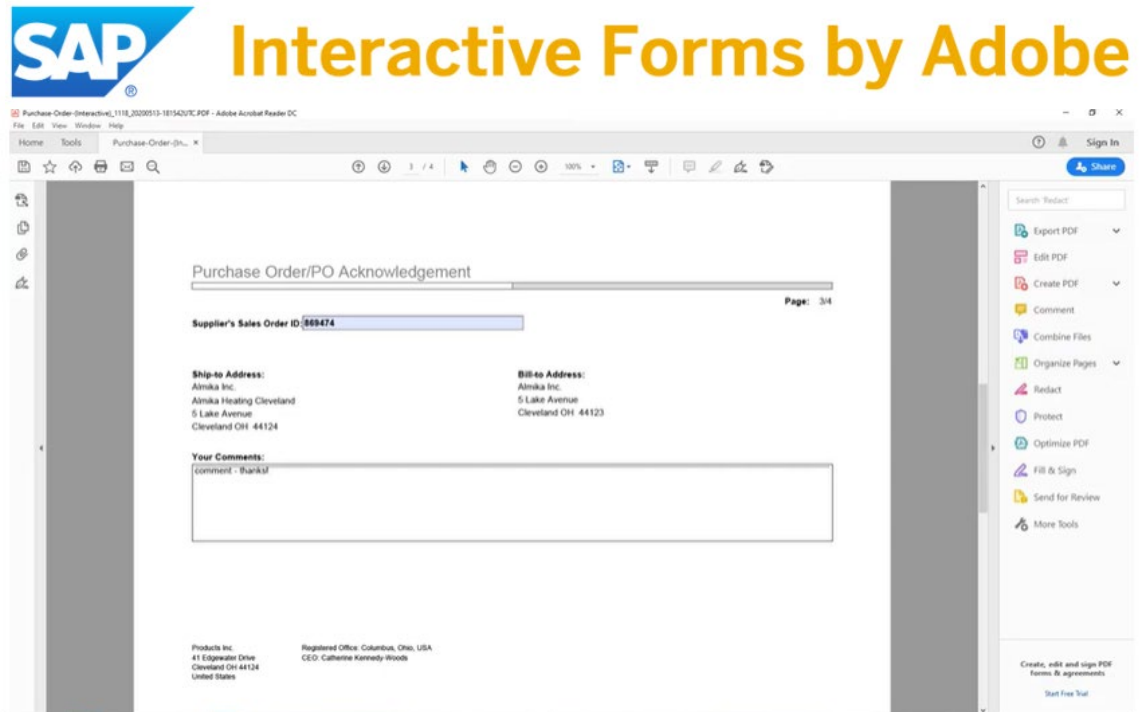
SAP®

Interactive Forms by Adobe

Purchase-Order-(Interactive)_1118_20200513-181542UTC.PDF - Adobe Acrobat Reader DC

File Edit View Window Help

Home Tools Purchase-Order-(In... ×

Sign In

3 / 4 100%

Share

Purchase Order/PO Acknowledgement

Page: 3/4

Supplier's Sales Order ID: 869474

Ship-to Address:
Almika Inc.
Almika Heating Cleveland
5 Lake Avenue
Cleveland OH 44124

Bill-to Address:
Almika Inc.
5 Lake Avenue
Cleveland OH 44123

Your Comments:
comment - thanks!

Products Inc.
41 Edgewater Drive
Cleveland OH 44124
United States

Registered Office: Columbus, Ohio, USA
CEO: Catherine Kennedy-Woods

Search 'Redact'

Export PDF
Edit PDF
Create PDF
Comment
Combine Files
Organize Pages
Redact
Protect
Optimize PDF
Fill & Sign
Send for Review
More Tools

Create, edit and sign PDF forms & agreements

Start Free Trial